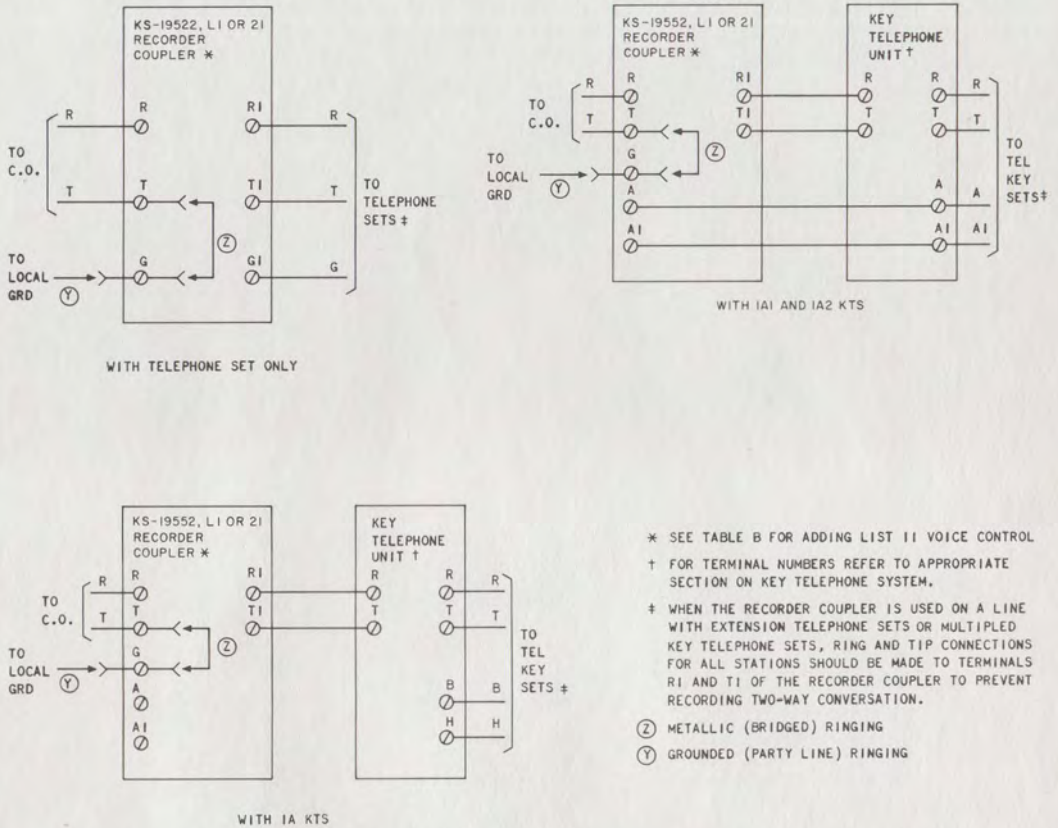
KS-19522, L1 OR 21
RECORDER
COUPLER ✱

R
R
R1
R
TO
C.O.
T
T
T1
T
TO
TELEPHONE
SETS ‡
Ⓩ
TO
LOCAL
GRD
Ⓨ
G
G1
G

WITH TELEPHONE SET ONLY

KS-19552, L1 OR 21
RECORDER
COUPLER ✱

KEY
TELEPHONE
UNIT †

R
R
R1
R
R
R
TO
C.O.
T
T
T1
T
T
T
Ⓩ
TO
LOCAL
GRD
Ⓨ
G
A
A
A
A1
A1
A1
TO
TEL
KEY
SETS ‡

WITH 1A1 AND 1A2 KTS

KS-19552, L1 OR 21
RECORDER
COUPLER ✱

KEY
TELEPHONE
UNIT †

R
R
R1
R
R
R
TO
C.O.
T
T
T1
T
T
T
Ⓩ
TO
LOCAL
GRD
Ⓨ
G
A
A1
B
B
H
H
TO
TEL
KEY
SETS ‡

WITH 1A KTS

✱ SEE TABLE B FOR ADDING LIST 11 VOICE CONTROL

† FOR TERMINAL NUMBERS REFER TO APPROPRIATE SECTION ON KEY TELEPHONE SYSTEM.

‡ WHEN THE RECORDER COUPLER IS USED ON A LINE WITH EXTENSION TELEPHONE SETS OR MULTIPLED KEY TELEPHONE SETS, RING AND TIP CONNECTIONS FOR ALL STATIONS SHOULD BE MADE TO TERMINALS R1 AND T1 OF THE RECORDER COUPLER TO PREVENT RECORDING TWO-WAY CONVERSATION.

Ⓩ METALLIC (BRIDGED) RINGING

Ⓨ GROUNDED (PARTY LINE) RINGING